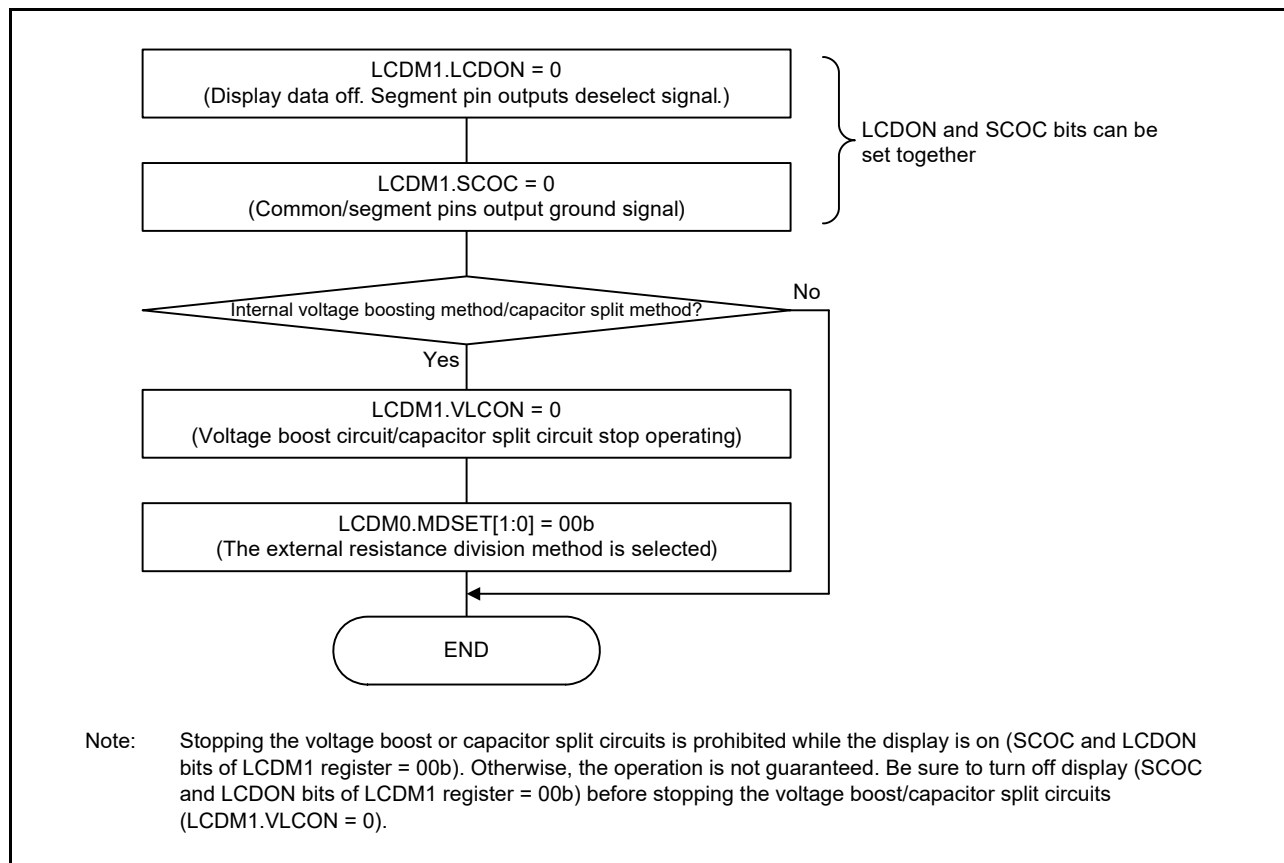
LCDM1.LCDON = 0
(Display data off. Segment pin outputs deselect signal.)

LCDM1.SCOC = 0
(Common/segment pins output ground signal)

LCDON and SCOC bits can be set together

Internal voltage boosting method/capacitor split method?

No

Yes

LCDM1.VLCON = 0
(Voltage boost circuit/capacitor split circuit stop operating)

LCDM0.MDSET[1:0] = 00b
(The external resistance division method is selected)

END

Note: Stopping the voltage boost or capacitor split circuits is prohibited while the display is on (SCOC and LCDON bits of LCDM1 register = 00b). Otherwise, the operation is not guaranteed. Be sure to turn off display (SCOC and LCDON bits of LCDM1 register = 00b) before stopping the voltage boost/capacitor split circuits (LCDM1.VLCON = 0).